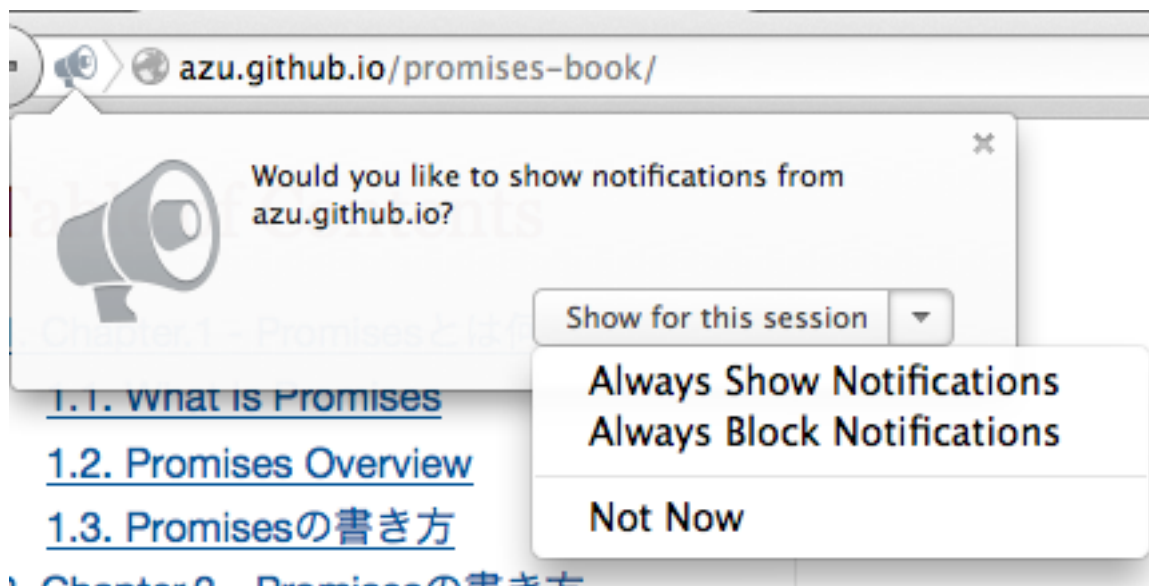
azu.github.io/promises-book/

Would you like to show notifications from azu.github.io?

Show for this session

Always Show Notifications
Always Block Notifications

Not Now

Table of Contents

1. Chapter.1 - Promisesとは何

1.1. What is Promises

1.2. Promises Overview

1.3. Promisesの書き方

2. Chapter.2 - Promisesの書き方